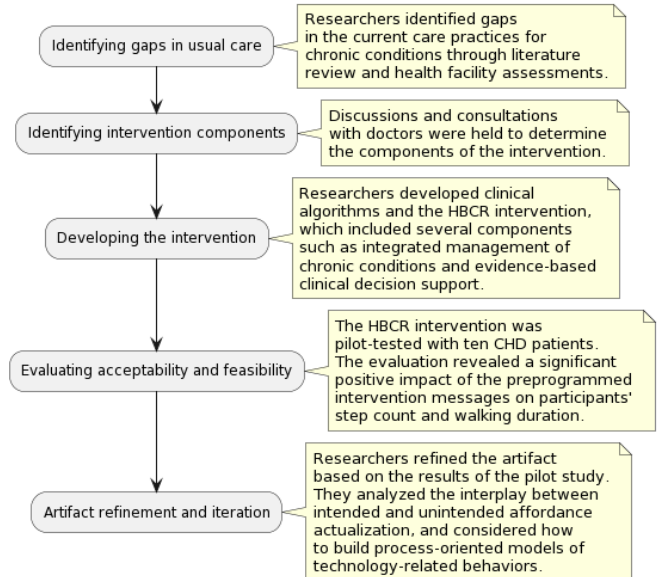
Identifying gaps in usual care

Researchers identified gaps in the current care practices for chronic conditions through literature review and health facility assessments.

Identifying intervention components

Discussions and consultations with doctors were held to determine the components of the intervention.

Developing the intervention

Researchers developed clinical algorithms and the HBCR intervention, which included several components such as integrated management of chronic conditions and evidence-based clinical decision support.

Evaluating acceptability and feasibility

The HBCR intervention was pilot-tested with ten CHD patients. The evaluation revealed a significant positive impact of the preprogrammed intervention messages on participants' step count and walking duration.

Artifact refinement and iteration

Researchers refined the artifact based on the results of the pilot study. They analyzed the interplay between intended and unintended affordance actualization, and considered how to build process-oriented models of technology-related behaviors.